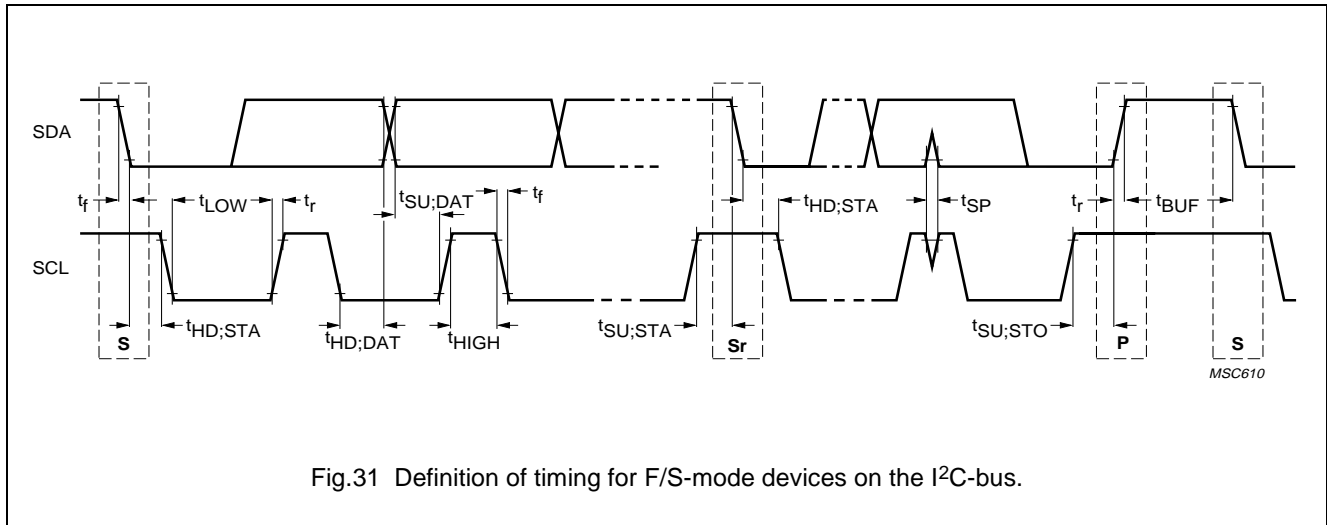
SDA

$t_f$

$t_{LOW}$

$t_r$

$t_{SU;DAT}$

$t_f$

$t_{HD;STA}$

$t_{SP}$

$t_r$

$t_{BUF}$

SCL

S

$t_{HD;STA}$

$t_{HD;DAT}$

$t_{HIGH}$

$t_{SU;STA}$

Sr

$t_{SU;STO}$

P

S

MSC610

Fig.31 Definition of timing for F/S-mode devices on the I$^2$C-bus.